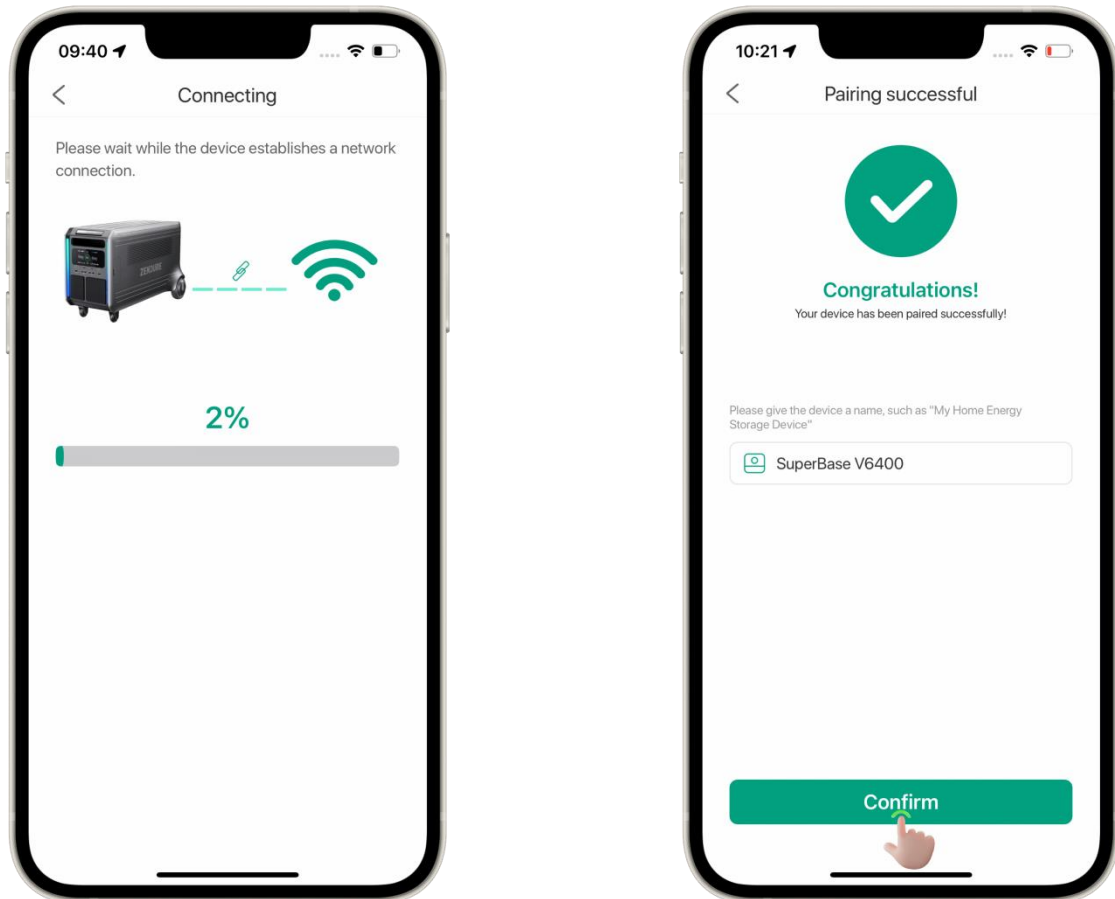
09:40

Connecting

Please wait while the device establishes a network connection.

ZENDURE

2%

10:21

Pairing successful

Congratulations!

Your device has been paired successfully!

Please give the device a name, such as "My Home Energy Storage Device"

SuperBase V6400

Confirm